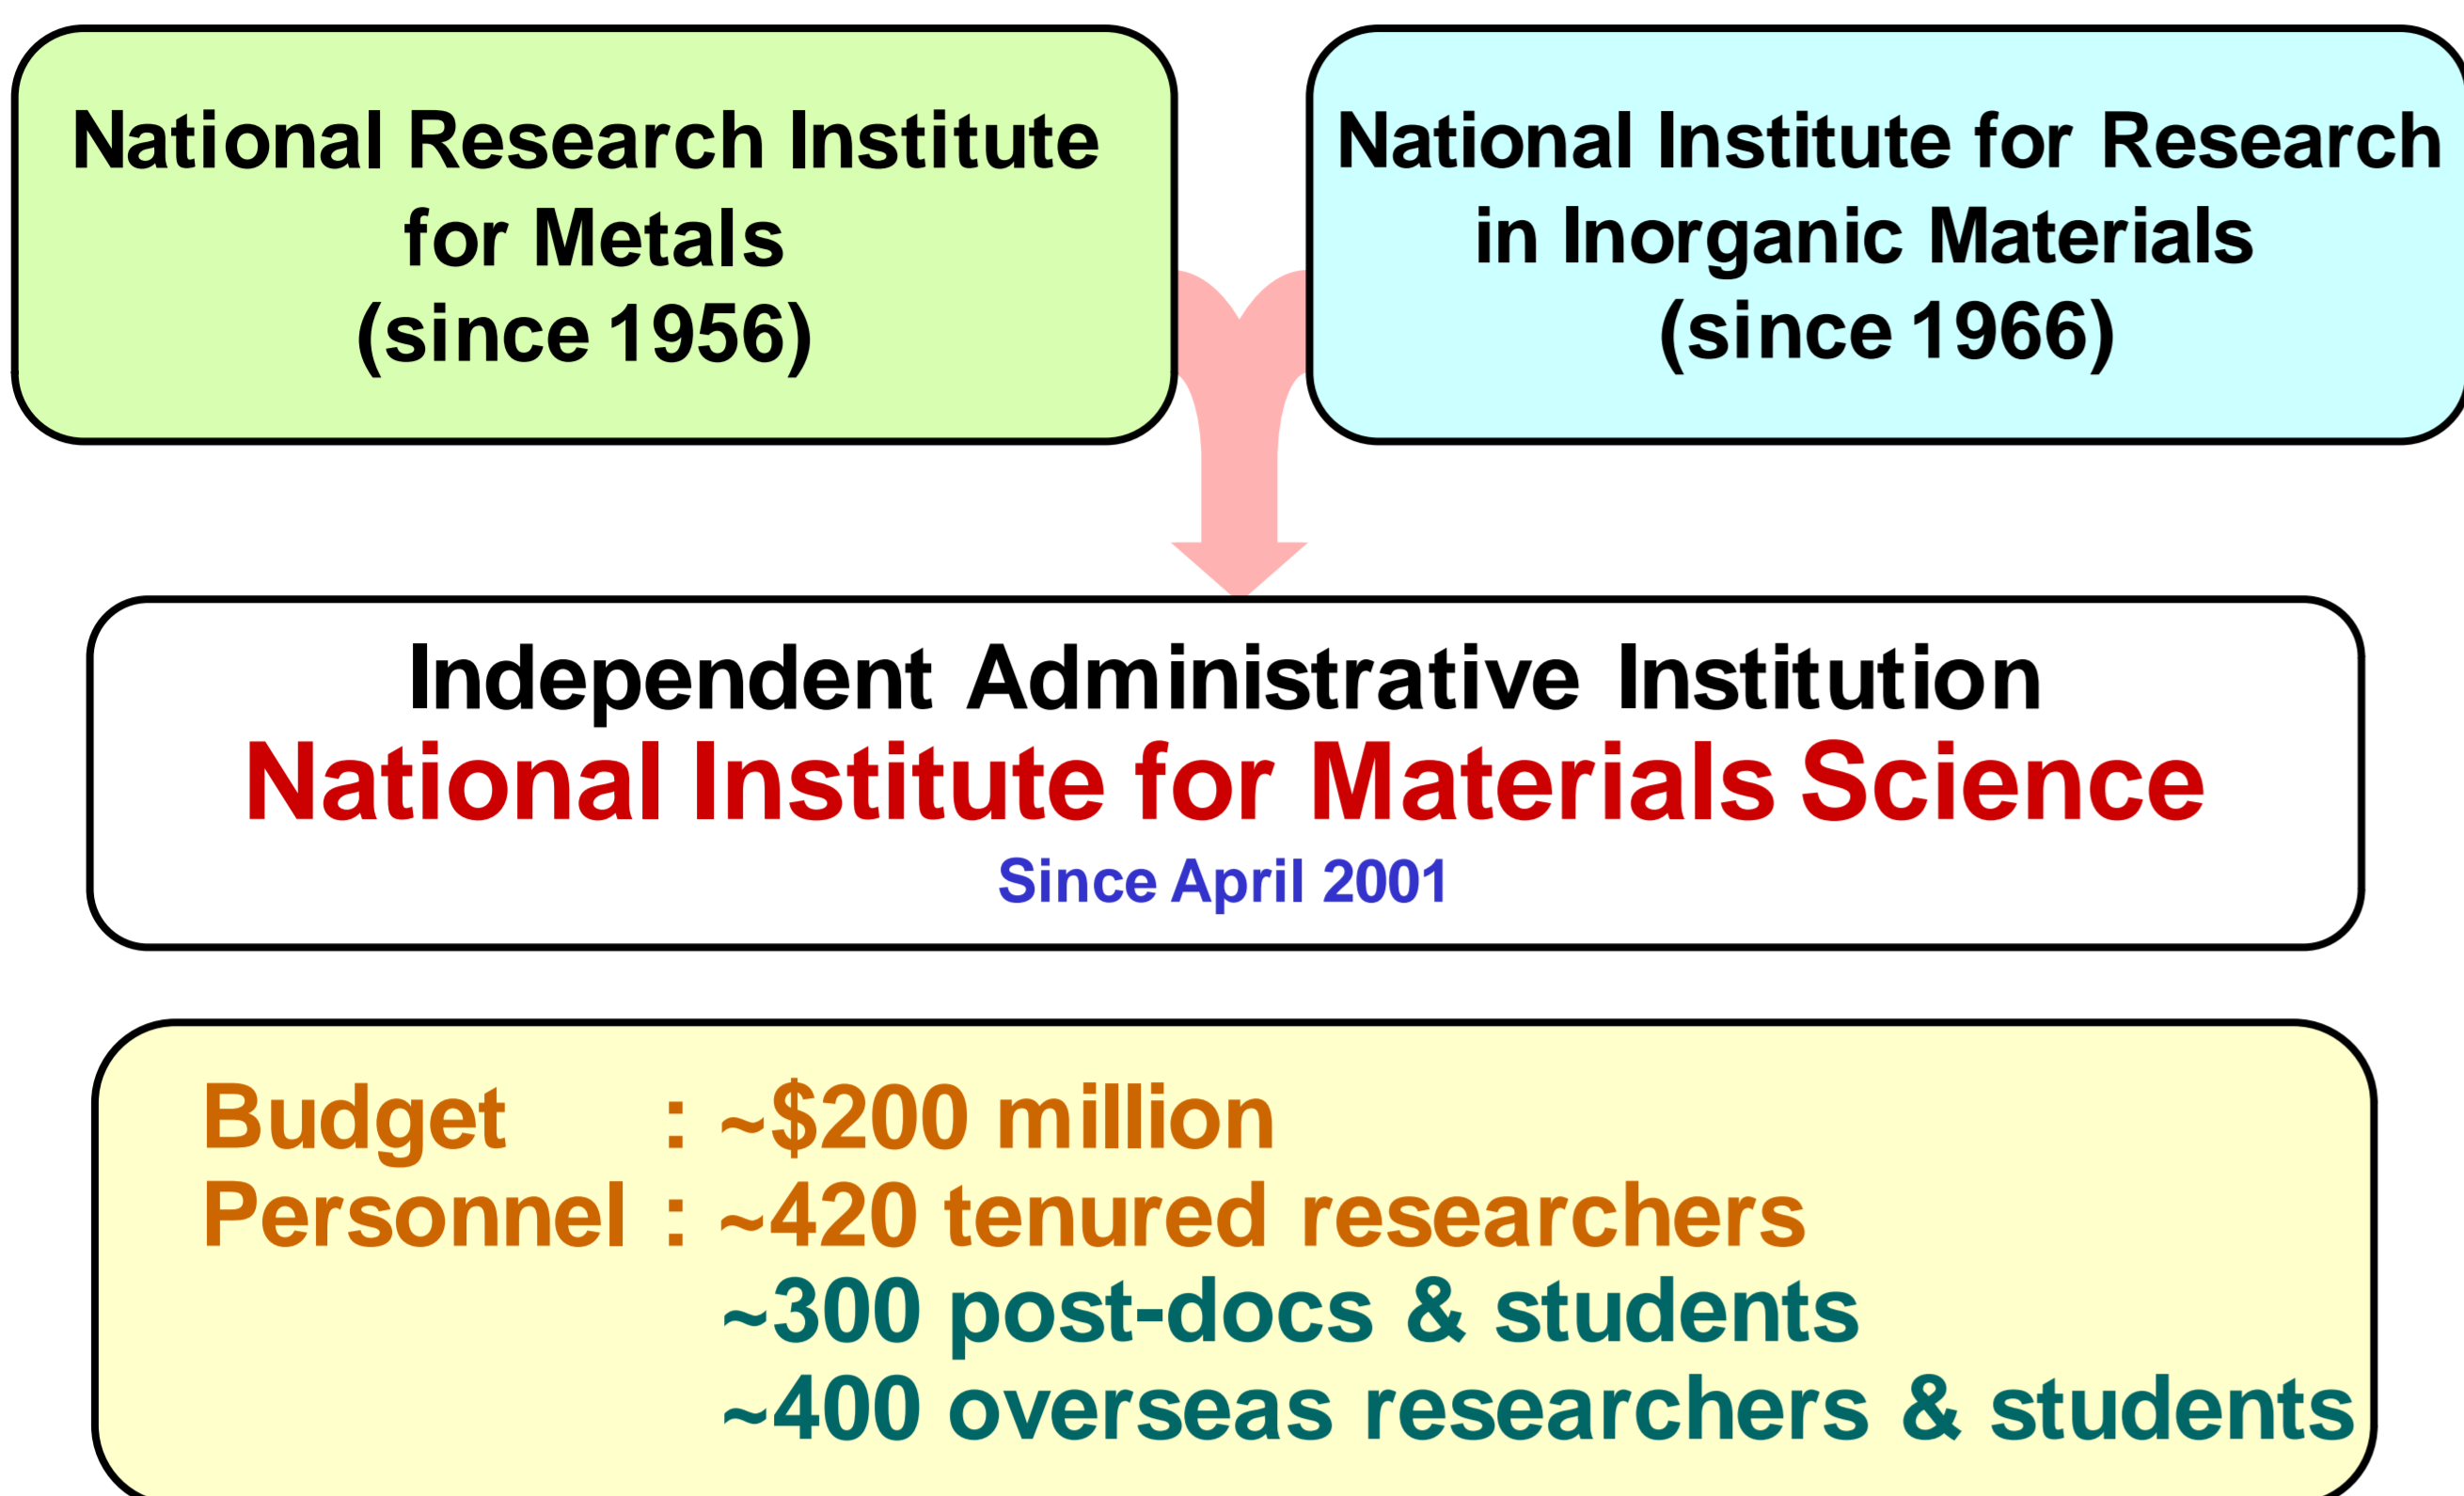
National Research Institute for Metals (since 1956)

National Institute for Research in Inorganic Materials (since 1966)

Independent Administrative Institution
National Institute for Materials Science
Since April 2001

Budget : ~\$200 million
Personnel : ~420 tenured researchers
~300 post-docs & students
~400 overseas researchers & students